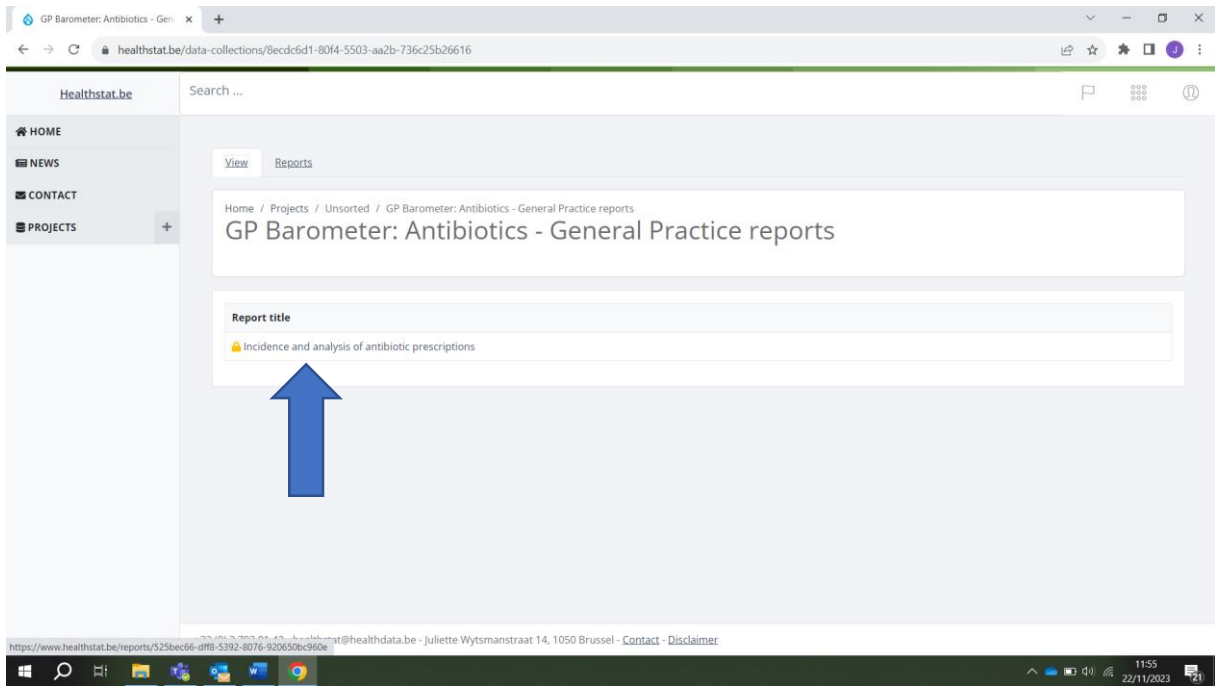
GP Barometer: Antibiotics - Gen ×

healthstat.be/data-collections/8ecdc6d1-80f4-5503-aa2b-736c25b26616

Healthstat.be

Search ...

HOME
NEWS
CONTACT
PROJECTS +

View Reports

Home / Projects / Unsorted / GP Barometer: Antibiotics - General Practice reports

GP Barometer: Antibiotics - General Practice reports

| Report title |
|---|
| Incidence and analysis of antibiotic prescriptions |

https://www.healthstat.be/reports/525bec66-dff8-5392-8076-920650bc960e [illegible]at@healthdata.be - Juliette Wytsmanstraat 14, 1050 Brussel - Contact - Disclaimer

11:55
22/11/2023
21